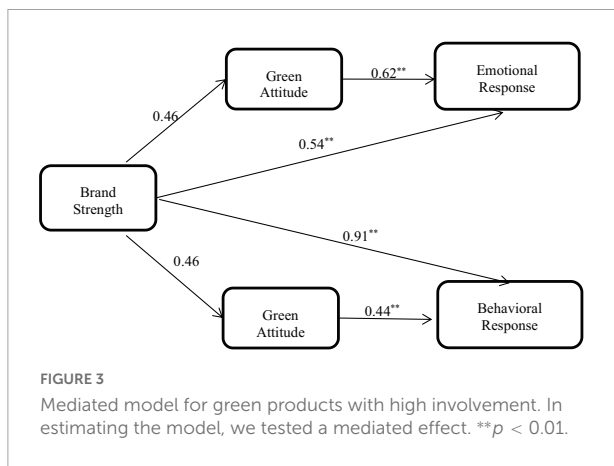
Green Attitude

0.62**

Emotional Response

0.46

0.54**

Brand Strength

0.91**

0.46

Green Attitude

0.44**

Behavioral Response

FIGURE 3

Mediated model for green products with high involvement. In estimating the model, we tested a mediated effect. **$p$ < 0.01.